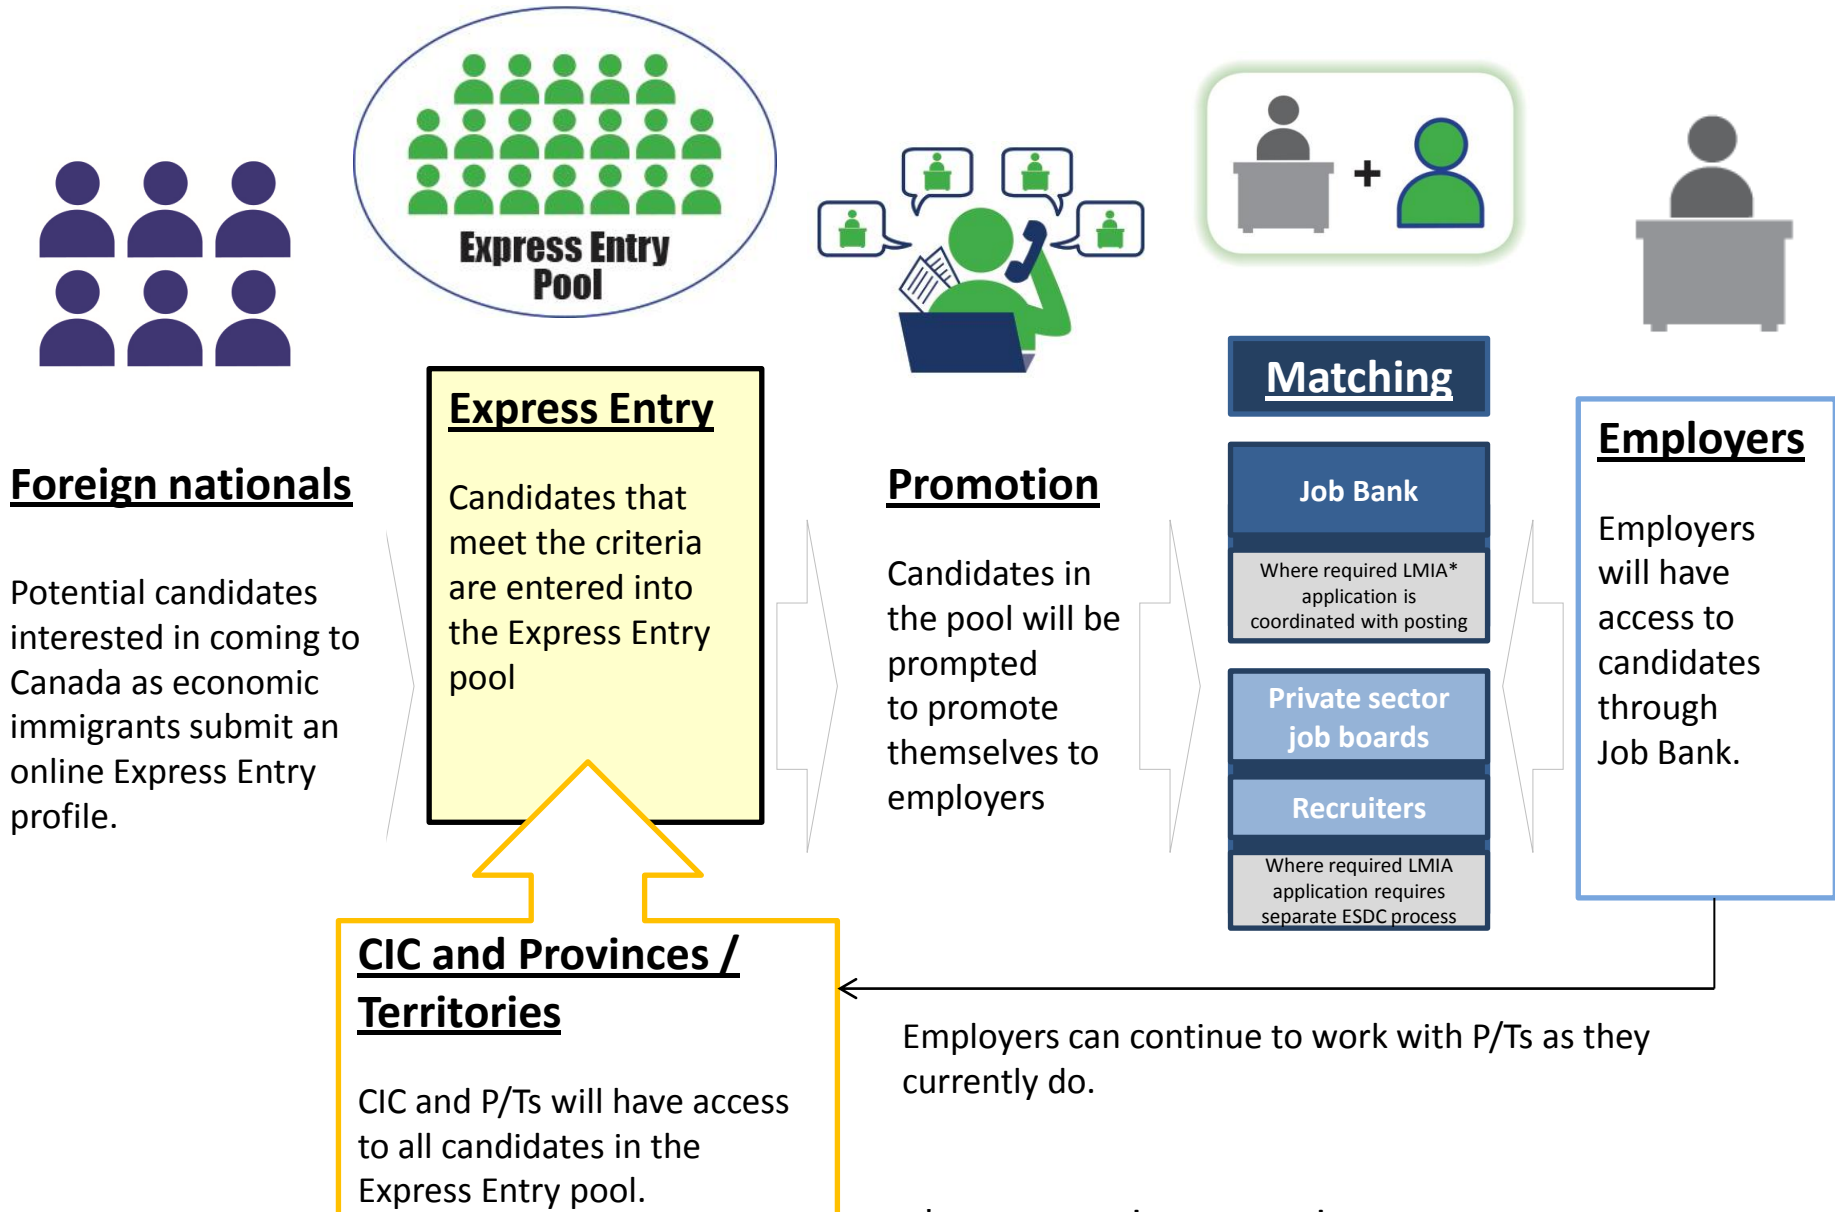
Express Entry Pool

Foreign nationals

Potential candidates interested in coming to Canada as economic immigrants submit an online Express Entry profile.

Express Entry

Candidates that meet the criteria are entered into the Express Entry pool

Promotion

Candidates in the pool will be prompted to promote themselves to employers

Matching

Job Bank

Where required LMIA* application is coordinated with posting

Private sector job boards

Recruiters

Where required LMIA application requires separate ESDC process

Employers

Employers will have access to candidates through Job Bank.

CIC and Provinces / Territories

CIC and P/Ts will have access to all candidates in the Express Entry pool.

Employers can continue to work with P/Ts as they currently do.